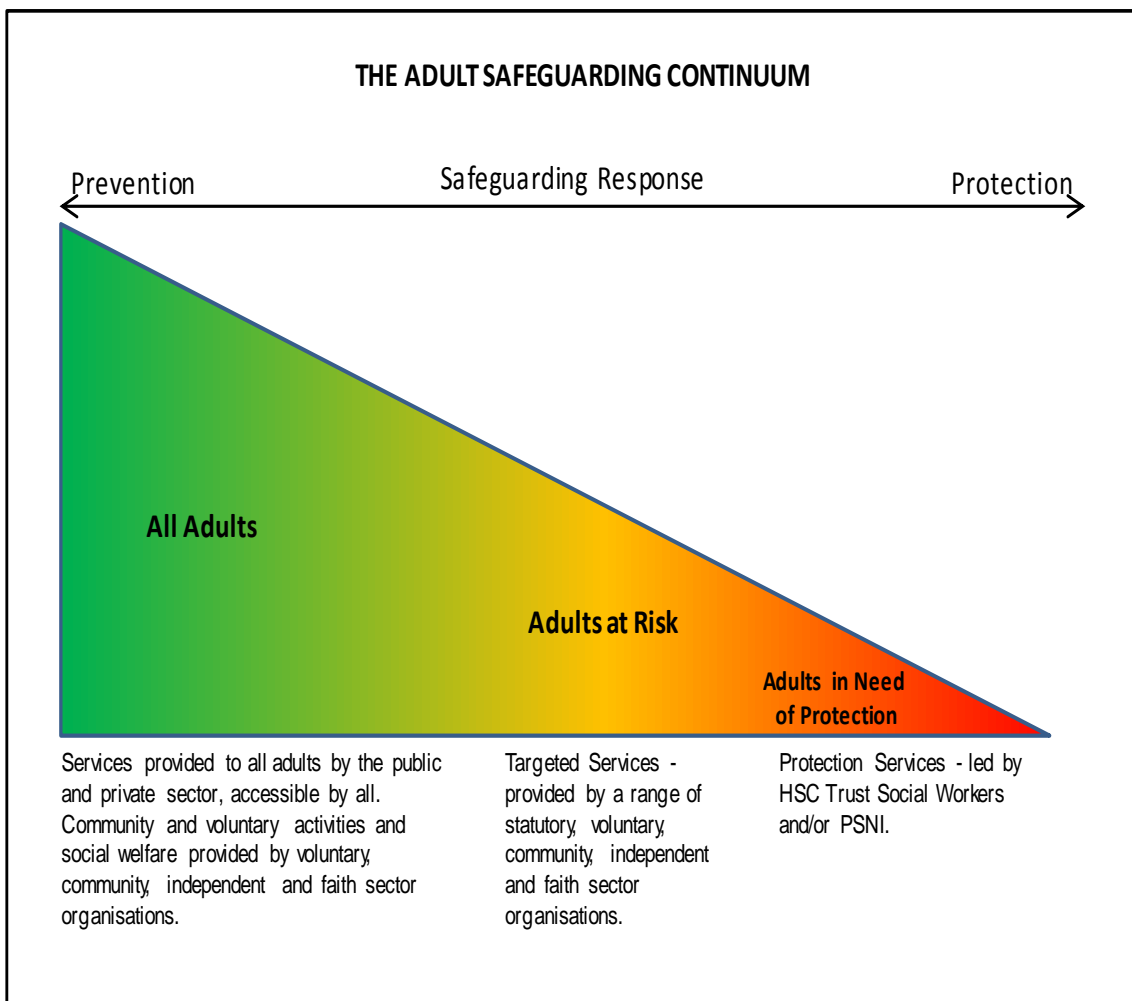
THE ADULT SAFEGUARDING CONTINUUM

Prevention

Safeguarding Response

Protection

All Adults

Adults at Risk

Adults in Need of Protection

Services provided to all adults by the public and private sector, accessible by all. Community and voluntary activities and social welfare provided by voluntary, community, independent and faith sector organisations.

Targeted Services - provided by a range of statutory, voluntary, community, independent and faith sector organisations.

Protection Services - led by HSC Trust Social Workers and/or PSNI.